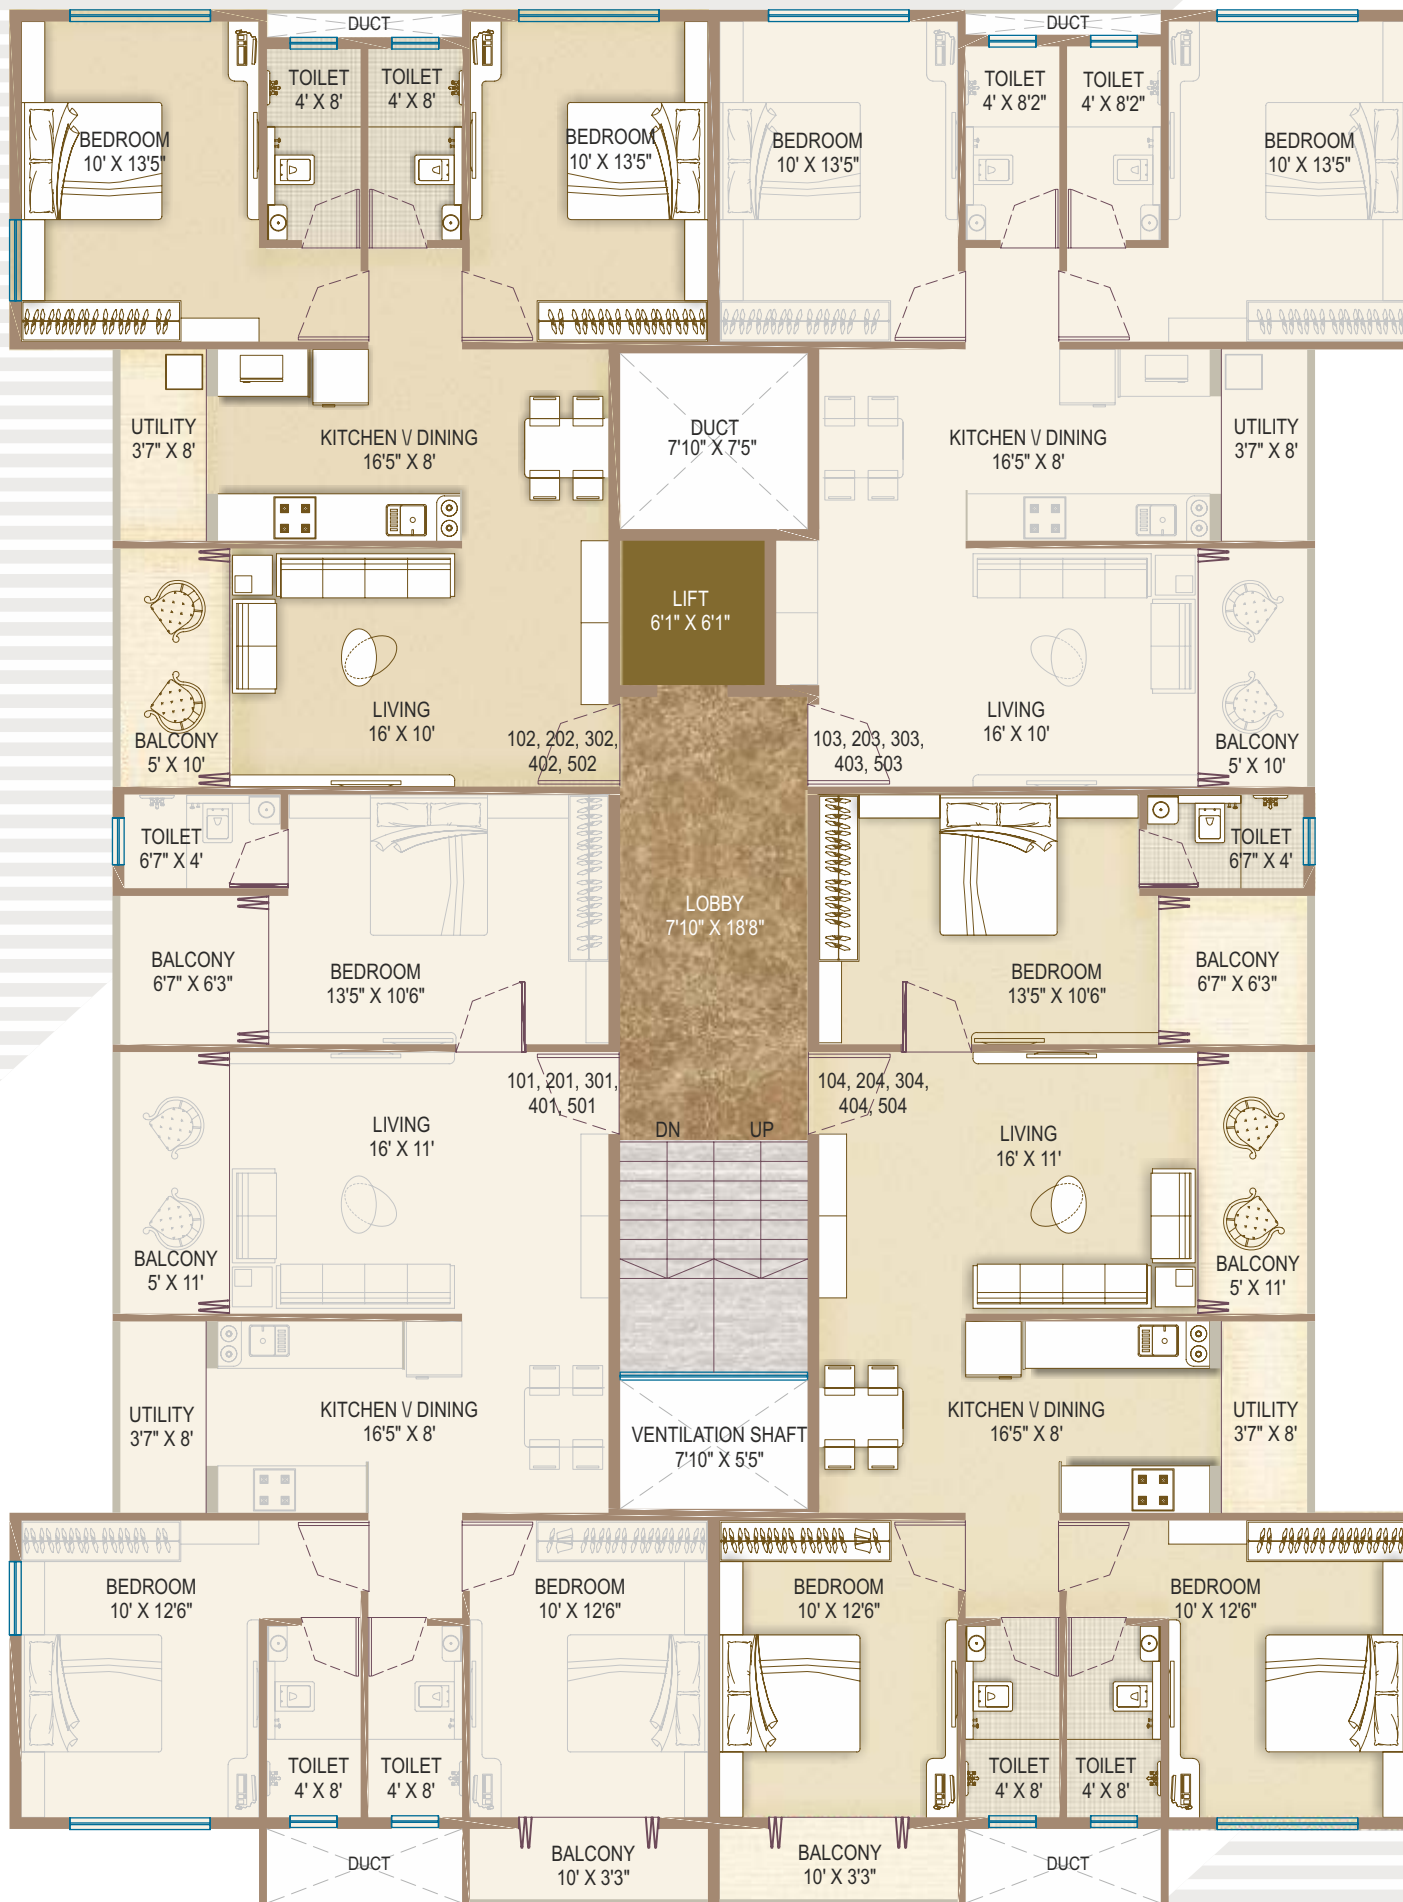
DUCT
TOILET
4' X 8'
TOILET
4' X 8'
BEDROOM
10' X 13'5"
BEDROOM
10' X 13'5"
DUCT
TOILET
4' X 8'2"
TOILET
4' X 8'2"
BEDROOM
10' X 13'5"
BEDROOM
10' X 13'5"

UTILITY
3'7" X 8'
KITCHEN \/ DINING
16'5" X 8'
DUCT
7'10" X 7'5"
KITCHEN \/ DINING
16'5" X 8'
UTILITY
3'7" X 8'

LIFT
6'1" X 6'1"

LIVING
16' X 10'
BALCONY
5' X 10'
102, 202, 302,
402, 502
103, 203, 303,
403, 503
LIVING
16' X 10'
BALCONY
5' X 10'

TOILET
6'7" X 4'
LOBBY
7'10" X 18'8"
TOILET
6'7" X 4'
BALCONY
6'7" X 6'3"
BEDROOM
13'5" X 10'6"
BEDROOM
13'5" X 10'6"
BALCONY
6'7" X 6'3"

101, 201, 301,
401, 501
104, 204, 304,
404, 504
LIVING
16' X 11'
DN
UP
LIVING
16' X 11'
BALCONY
5' X 11'
BALCONY
5' X 11'

UTILITY
3'7" X 8'
KITCHEN \/ DINING
16'5" X 8'
VENTILATION SHAFT
7'10" X 5'5"
KITCHEN \/ DINING
16'5" X 8'
UTILITY
3'7" X 8'

BEDROOM
10' X 12'6"
BEDROOM
10' X 12'6"
BEDROOM
10' X 12'6"
BEDROOM
10' X 12'6"
TOILET
4' X 8'
TOILET
4' X 8'
TOILET
4' X 8'
TOILET
4' X 8'
DUCT
BALCONY
10' X 3'3"
BALCONY
10' X 3'3"
DUCT